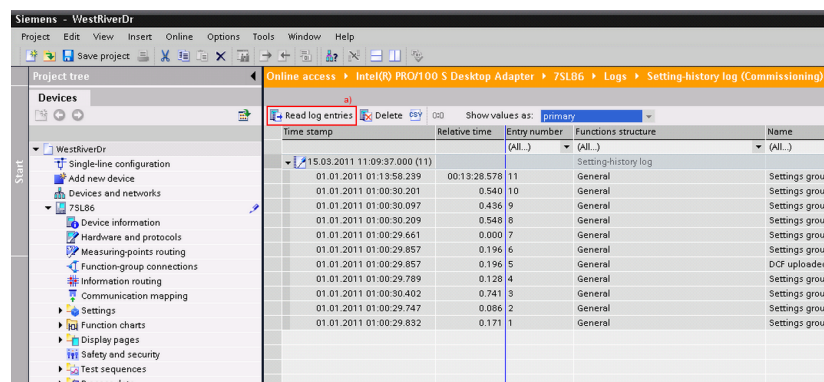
Siemens - WestRiverDr

Project Edit View Insert Online Options Tools Window Help

Save project

Project tree

Devices

Start

WestRiverDr
Single-line configuration
Add new device
Devices and networks
7SL86
Device information
Hardware and protocols
Measuring-points routing
Function-group connections
Information routing
Communication mapping
Settings
Function charts
Display pages
Safety and security
Test sequences

Online access ▸ Intel(R) PRO/100 S Desktop Adapter ▸ 7SL86 ▸ Logs ▸ Setting-history log (Commissioning)

a)

Read log entries Delete CSV Show values as: primary

| Time stamp | Relative time | Entry number | Functions structure | Name |
|---|---|---|---|---|
| | | (All...) | (All...) | (All...) |
| 15.03.2011 11:09:37.000 (11) | | | Setting-history log | |
| 01.01.2011 01:13:58.239 | 00:13:28.578 | 11 | General | Settings grou |
| 01.01.2011 01:00:30.201 | 0.540 | 10 | General | Settings grou |
| 01.01.2011 01:00:30.097 | 0.436 | 9 | General | Settings grou |
| 01.01.2011 01:00:30.209 | 0.548 | 8 | General | Settings grou |
| 01.01.2011 01:00:29.661 | 0.000 | 7 | General | Settings grou |
| 01.01.2011 01:00:29.857 | 0.196 | 6 | General | Settings grou |
| 01.01.2011 01:00:29.857 | 0.196 | 5 | General | DCF uploade |
| 01.01.2011 01:00:29.789 | 0.128 | 4 | General | Settings grou |
| 01.01.2011 01:00:30.402 | 0.741 | 3 | General | Settings grou |
| 01.01.2011 01:00:29.747 | 0.086 | 2 | General | Settings grou |
| 01.01.2011 01:00:29.832 | 0.171 | 1 | General | Settings grou |